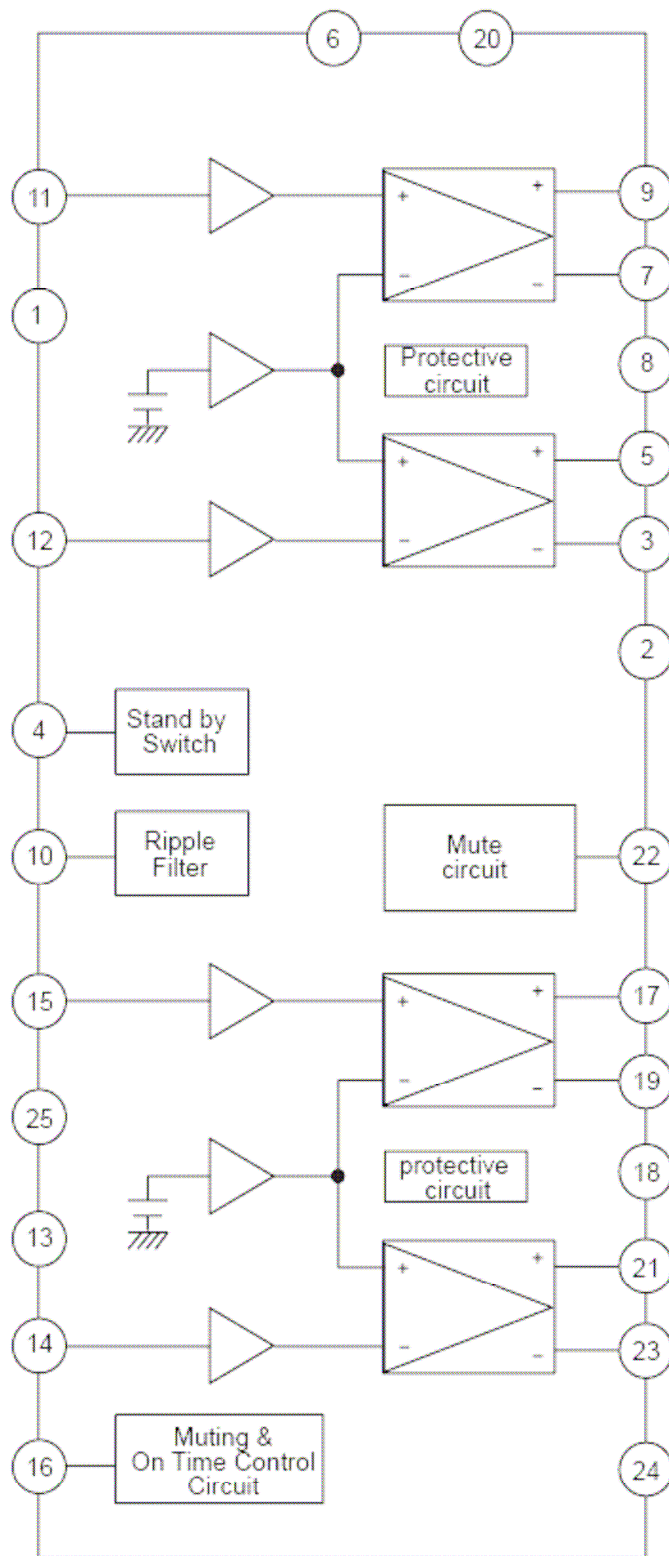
6
20
11
+
+
9
−
−
7
1
Protective circuit
8
+
+
5
12
−
−
3
2
4
Stand by Switch
10
Ripple Filter
Mute circuit
22
15
+
+
17
−
−
19
25
protective circuit
18
13
+
+
21
14
−
−
23
16
Muting & On Time Control Circuit
24